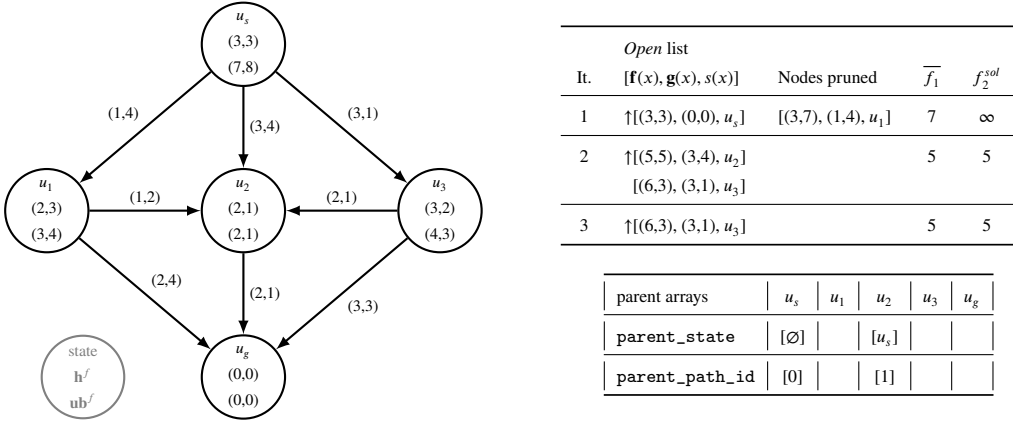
$u_s$
(3,3)
(7,8)

(1,4)
(3,4)
(3,1)

$u_1$
(2,3)
(3,4)

(1,2)

$u_2$
(2,1)
(2,1)

(2,1)

$u_3$
(3,2)
(4,3)

(2,4)
(2,1)
(3,3)

state
$\mathbf{h}^f$
$\mathbf{ub}^f$

$u_g$
(0,0)
(0,0)

| It. | *Open* list $[\mathbf{f}(x), \mathbf{g}(x), s(x)]$ | Nodes pruned | $\overline{f_1}$ | $f_2^{sol}$ |
|---|---|---|---|---|
| 1 | $\uparrow$[(3,3), (0,0), $u_s$] | [(3,7), (1,4), $u_1$] | 7 | $\infty$ |
| 2 | $\uparrow$[(5,5), (3,4), $u_2$] [(6,3), (3,1), $u_3$] | | 5 | 5 |
| 3 | $\uparrow$[(6,3), (3,1), $u_3$] | | 5 | 5 |

| parent arrays | $u_s$ | $u_1$ | $u_2$ | $u_3$ | $u_g$ |
|---|---|---|---|---|---|
| parent_state | [∅] | | [$u_s$] | | |
| parent_path_id | [0] | | [1] | | |